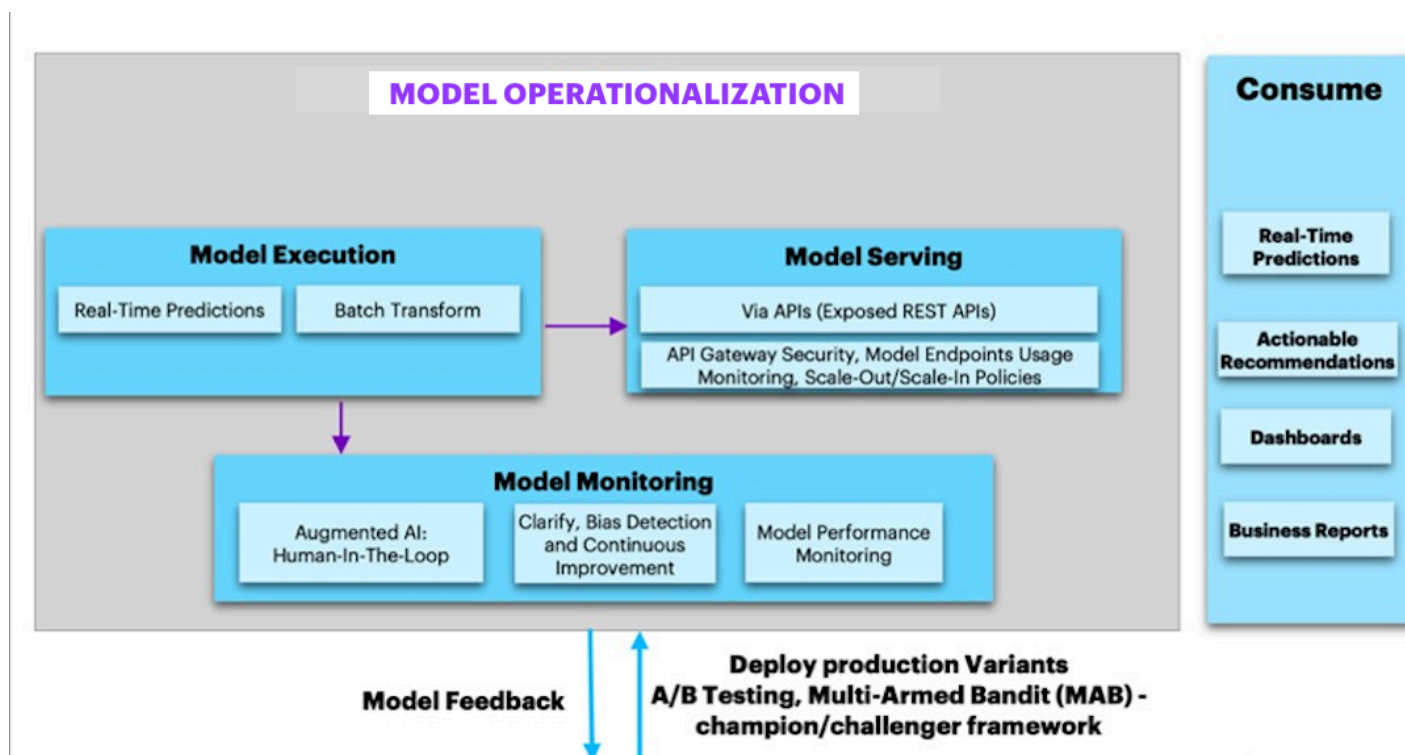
MODEL OPERATIONALIZATION

Model Execution

Real-Time Predictions

Batch Transform

Model Serving

Via APIs (Exposed REST APIs)

API Gateway Security, Model Endpoints Usage Monitoring, Scale-Out/Scale-In Policies

Model Monitoring

Augmented AI: Human-In-The-Loop

Clarify, Bias Detection and Continuous Improvement

Model Performance Monitoring

Consume

Real-Time Predictions

Actionable Recommendations

Dashboards

Business Reports

Model Feedback

Deploy production Variants
A/B Testing, Multi-Armed Bandit (MAB) - champion/challenger framework